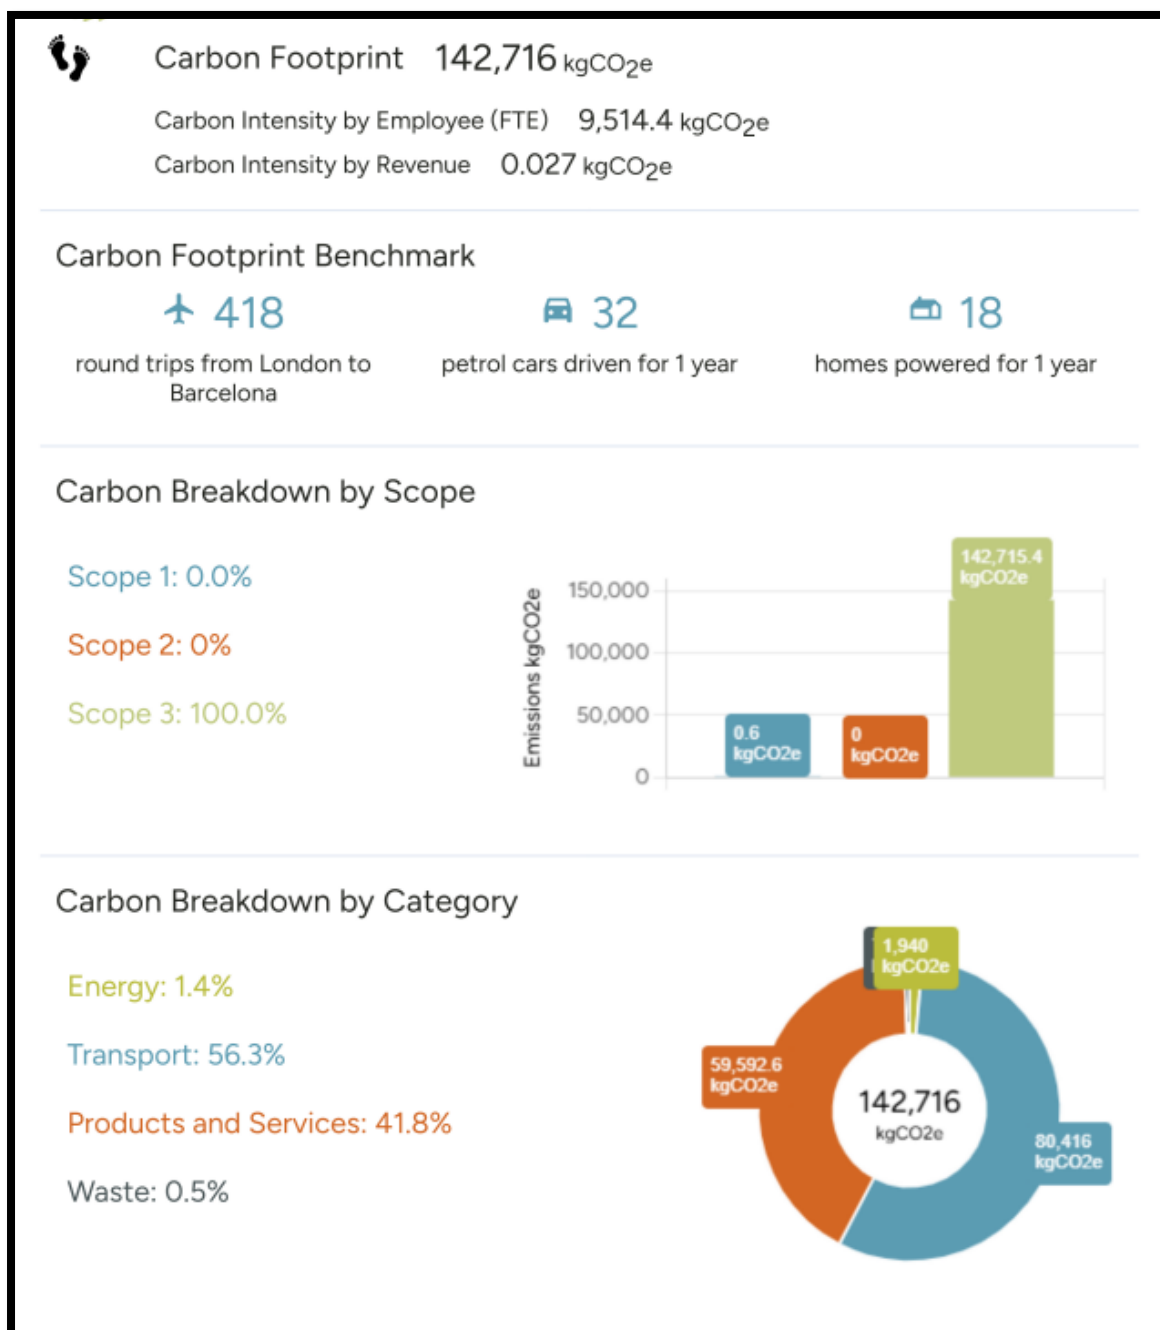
Carbon Footprint 142,716 $kgCO_2e$

Carbon Intensity by Employee (FTE) 9,514.4 $kgCO_2e$

Carbon Intensity by Revenue 0.027 $kgCO_2e$

Carbon Footprint Benchmark

418
round trips from London to Barcelona

32
petrol cars driven for 1 year

18
homes powered for 1 year

Carbon Breakdown by Scope

Scope 1: 0.0%

Scope 2: 0%

Scope 3: 100.0%

Emissions kgCO2e
150,000
100,000
50,000
0
0.6 kgCO2e
0 kgCO2e
142,715.4 kgCO2e

Carbon Breakdown by Category

Energy: 1.4%

Transport: 56.3%

Products and Services: 41.8%

Waste: 0.5%

1,940 kgCO2e
59,592.6 kgCO2e
142,716 kgCO2e
80,416 kgCO2e